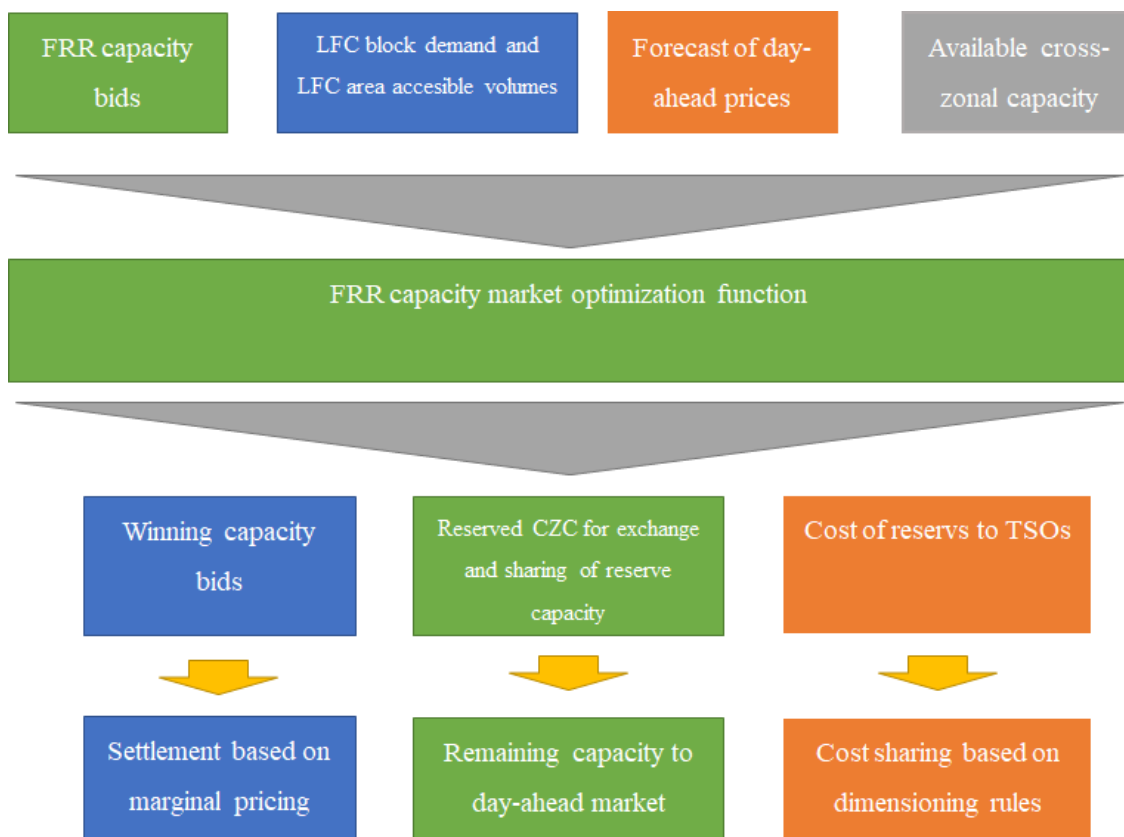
FRR capacity bids

LFC block demand and LFC area accesible volumes

Forecast of day-ahead prices

Available cross-zonal capacity

FRR capacity market optimization function

Winning capacity bids

Reserved CZC for exchange and sharing of reserve capacity

Cost of reservs to TSOs

Settlement based on marginal pricing

Remaining capacity to day-ahead market

Cost sharing based on dimensioning rules